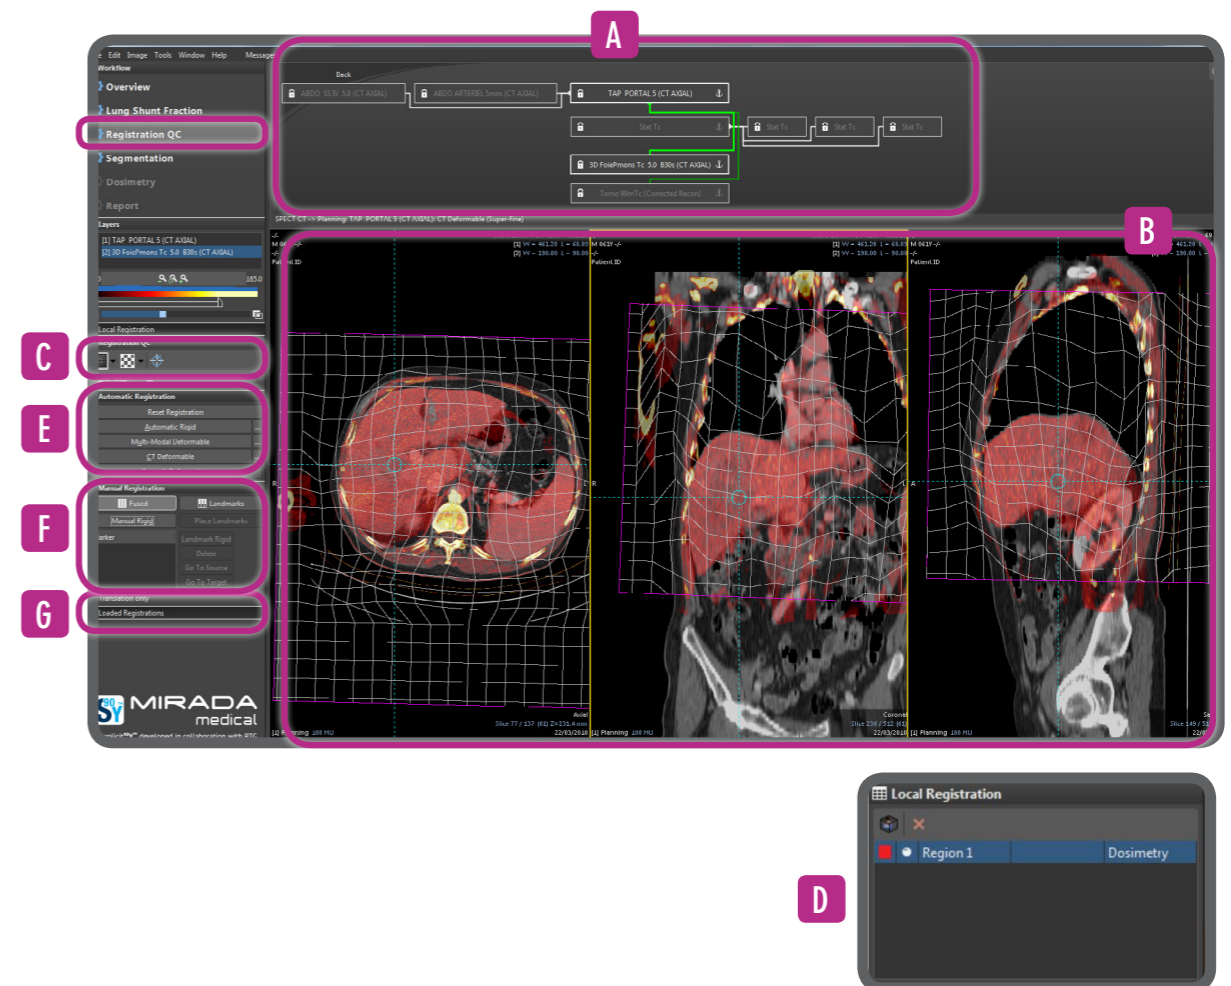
A

e Edit Image Tools Window Help Message

Workflow

Overview

Lung Shunt Fraction

Registration QC

Segmentation

Dosimetry

Report

Layers

[1] TAP PORTAL 5 (CT AXIAL)

[2] 3D FoiePmons Tc 5.0 B30s (CT AXIAL)

Local Registration

Registration QC

C

E

Automatic Registration

Reset Registration

Automatic Rigid

Multi-Modal Deformable

CT Deformable

F

Manual Registration

Fused

Landmarks

Manual Rigid

Place Landmarks

Landmark Rigid

Delete

Go To Source

Go To Target

G

Translation only

Loaded Registrations

MIRADA medical

Back

ABDO SS3V 5.0 (CT AXIAL)

ABDO ARTERIEL 5mm (CT AXIAL)

TAP PORTAL 5 (CT AXIAL)

Stat Tc

Stat Tc

Stat Tc

Stat Tc

3D FoiePmons Tc 5.0 B30s (CT AXIAL)

Tomo 99mTc [Corrected Recon]

SPECT CT -> Planning: TAP PORTAL 5 (CT AXIAL): CT Deformable (Super-fine)

B

Patient ID

Patient ID

Patient ID

Axial

Coronal

22/03/2010

22/03/2010

[1] Planning 100 HU

[1] Planning 100 HU

[1] Planning 100 HU

Local Registration

Region 1

Dosimetry

D